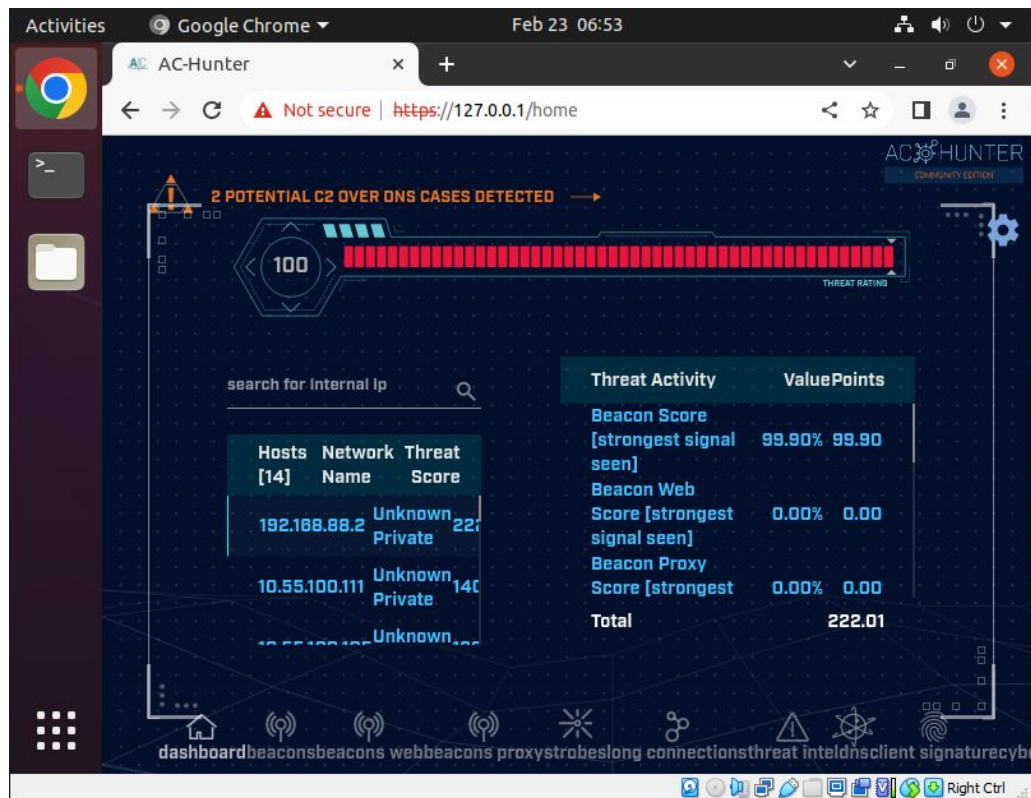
Activities Google Chrome Feb 23 06:53

AC AC-Hunter

Not secure | https://127.0.0.1/home

AC HUNTER
COMMUNITY EDITION

2 POTENTIAL C2 OVER DNS CASES DETECTED

100

THREAT RATING

search for internal ip

| Hosts [14] | Network Name | Threat Score |
|---|---|---|
| 192.168.88.2 | Unknown Private | 22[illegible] |
| 10.55.100.111 | Unknown Private | 14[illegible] |
| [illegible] | Unknown | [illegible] |

| Threat Activity | Value | Points |
|---|---|---|
| Beacon Score [strongest signal seen] | 99.90% | 99.90 |
| Beacon Web Score [strongest signal seen] | 0.00% | 0.00 |
| Beacon Proxy Score [strongest | 0.00% | 0.00 |
| Total | | 222.01 |

dashboard beacons beacons web beacons proxy strobes long connections threat intel dns client signature cyb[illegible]

Right Ctrl